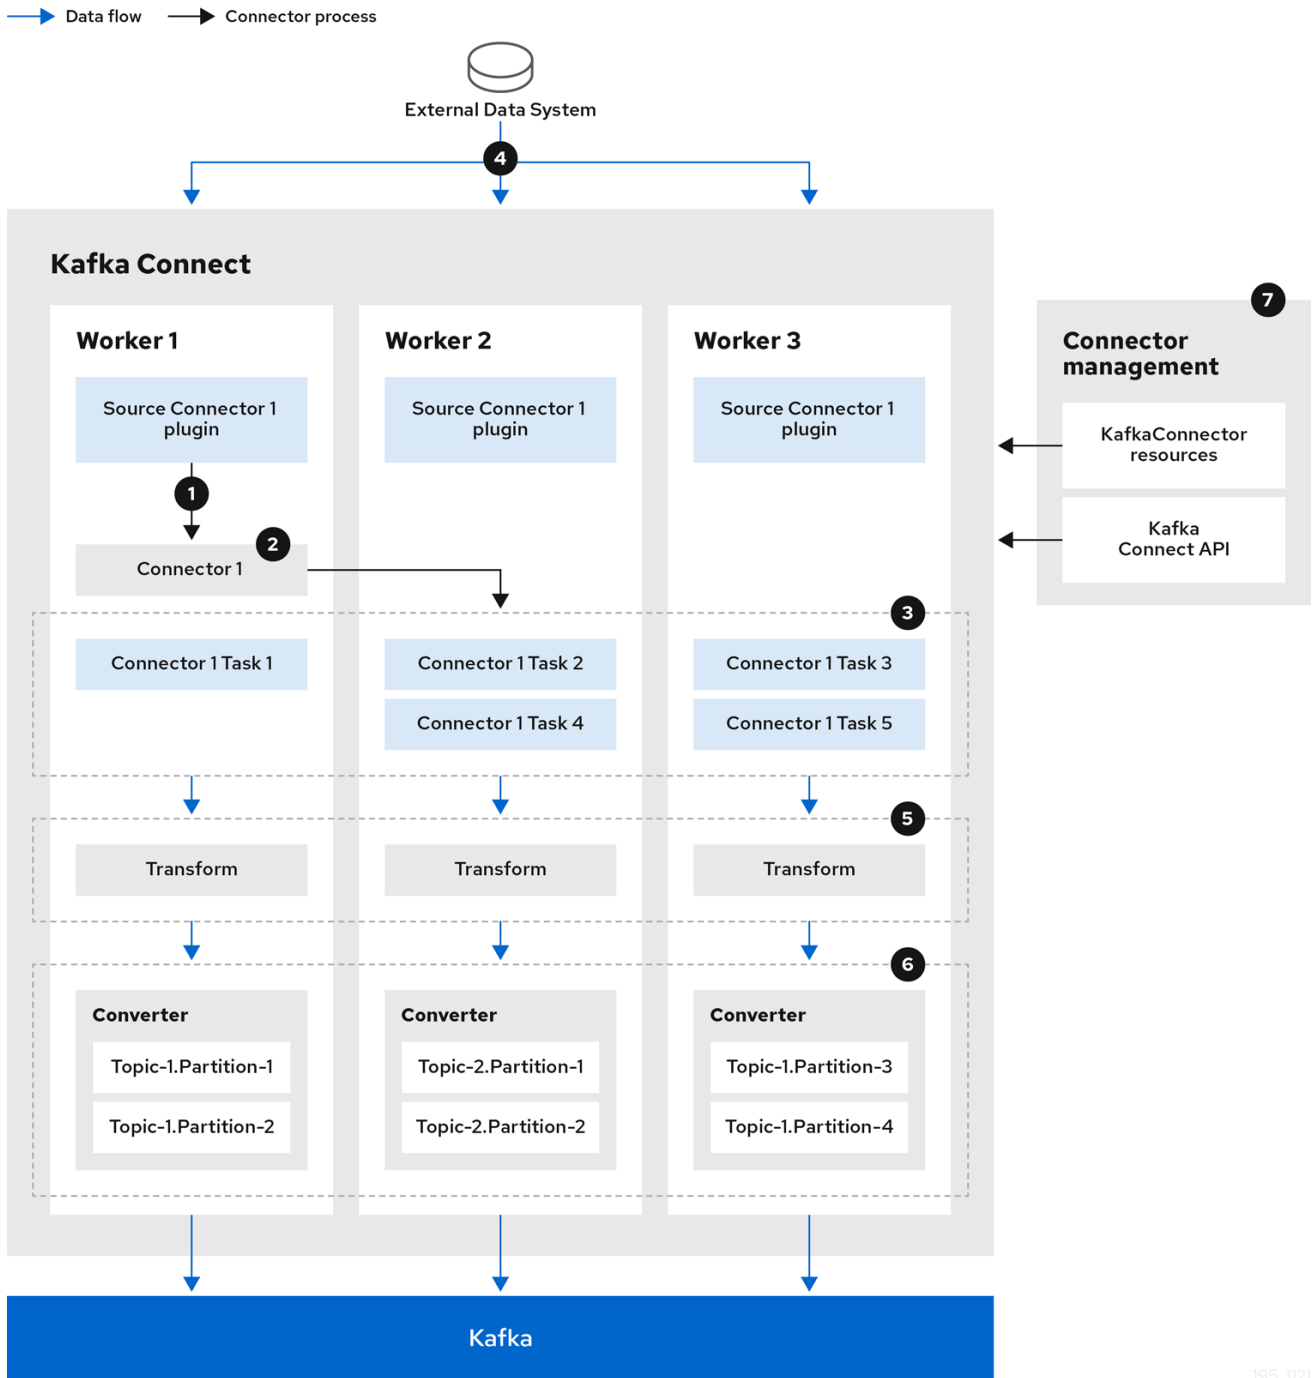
Data flow
Connector process

External Data System

4

Kafka Connect

Worker 1

Source Connector 1 plugin

1

Connector 1

2

Connector 1 Task 1

Transform

Converter

Topic-1.Partition-1

Topic-1.Partition-2

Worker 2

Source Connector 1 plugin

Connector 1 Task 2

Connector 1 Task 4

Transform

Converter

Topic-2.Partition-1

Topic-2.Partition-2

Worker 3

Source Connector 1 plugin

3

Connector 1 Task 3

Connector 1 Task 5

5

Transform

6

Converter

Topic-1.Partition-3

Topic-1.Partition-4

7

Connector management

KafkaConnector resources

Kafka Connect API

Kafka

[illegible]